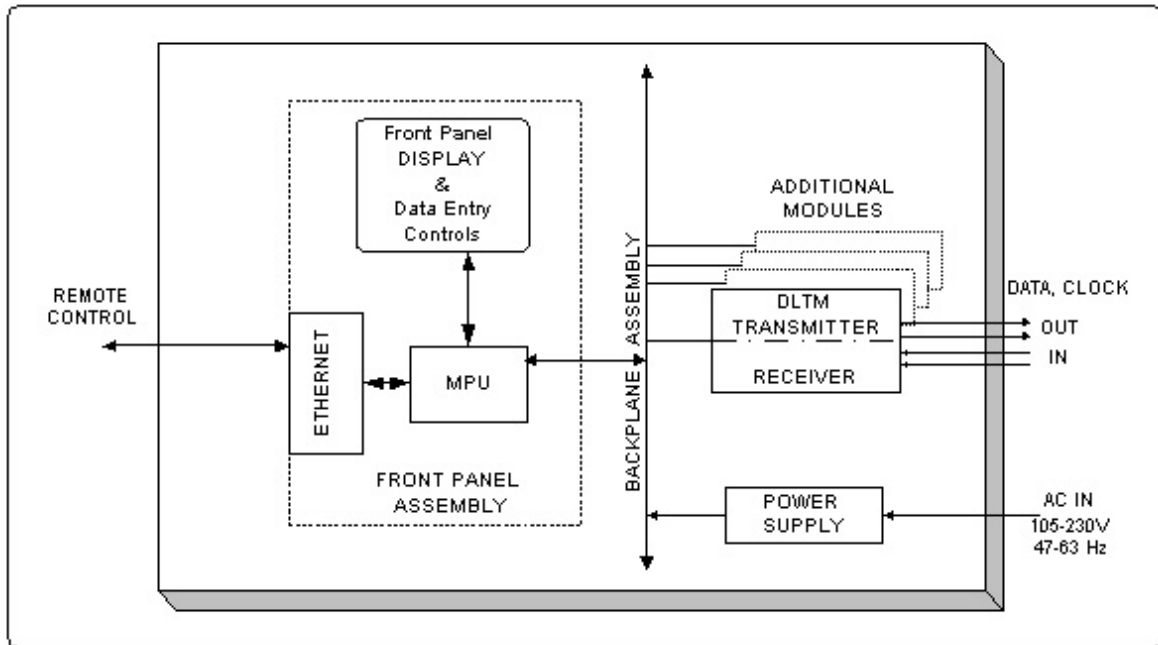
Front Panel DISPLAY & Data Entry Controls

ADDITIONAL MODULES

REMOTE CONTROL

ETHERNET

MPU

BACKPLANE ASSEMBLY

DLTM TRANSMITTER

RECEIVER

DATA, CLOCK

OUT

IN

FRONT PANEL ASSEMBLY

POWER SUPPLY

AC IN 105-230V 47-63 Hz